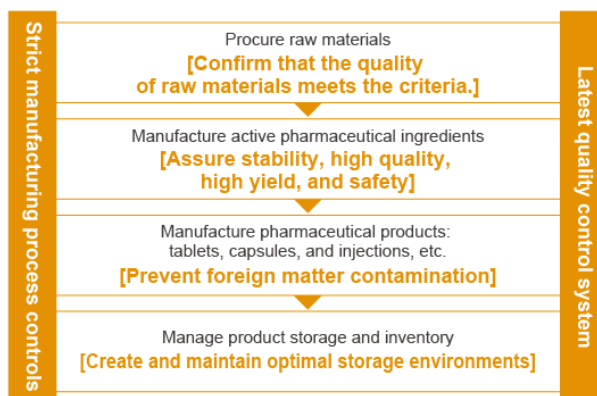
Strict manufacturing process controls

Procure raw materials
[Confirm that the quality of raw materials meets the criteria.]

Manufacture active pharmaceutical ingredients
[Assure stability, high quality, high yield, and safety]

Manufacture pharmaceutical products: tablets, capsules, and injections, etc.
[Prevent foreign matter contamination]

Manage product storage and inventory
[Create and maintain optimal storage environments]

Latest quality control system